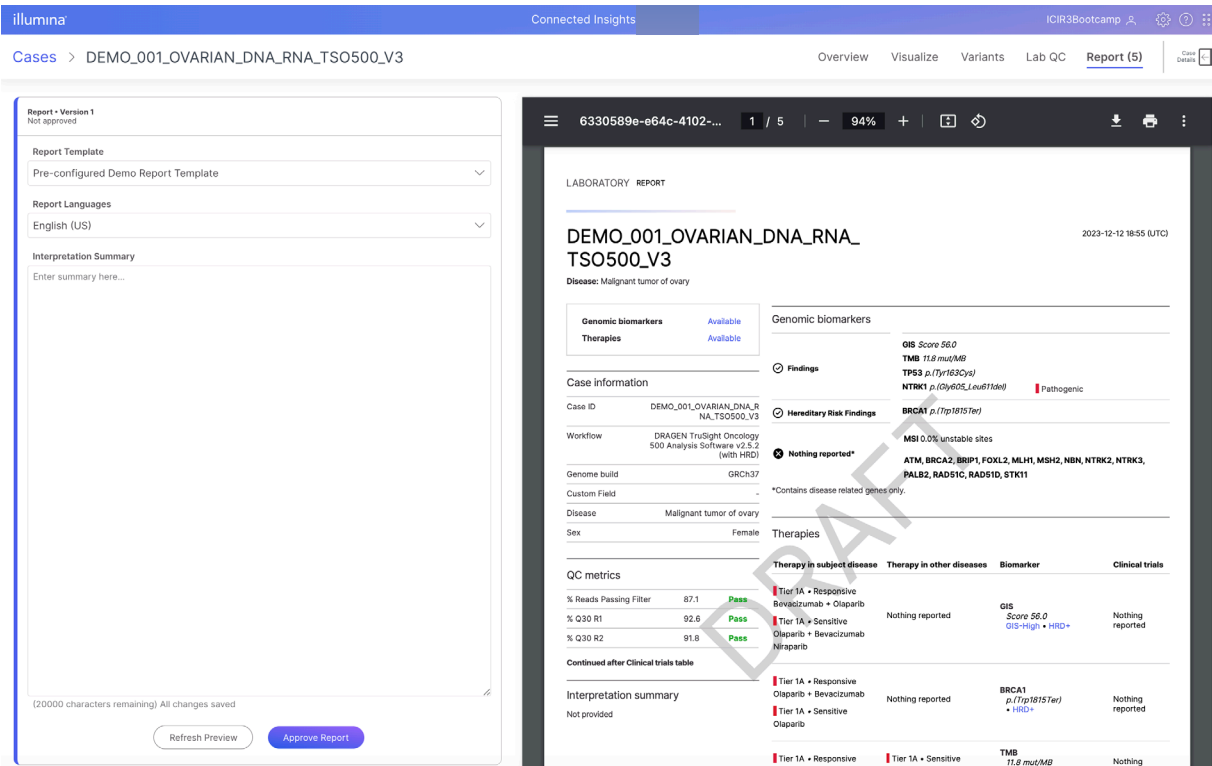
illumina Connected Insights ICIR3Bootcamp

Cases > DEMO_001_OVARIAN_DNA_RNA_TSO500_V3

Overview Visualize Variants Lab QC Report (5) Case Details

Report • Version 1
Not approved

Report Template
Pre-configured Demo Report Template

Report Languages
English (US)

Interpretation Summary
Enter summary here...

(20000 characters remaining) All changes saved

Refresh Preview Approve Report

6330589e-e64c-4102-... 1 / 5 — 94% +

LABORATORY REPORT

DEMO_001_OVARIAN_DNA_RNA_TSO500_V3

2023-12-12 18:55 (UTC)

Disease: Malignant tumor of ovary

| Genomic biomarkers | Available |
|---|---|
| Therapies | Available |

Case information

| Case ID | DEMO_001_OVARIAN_DNA_RNA_TSO500_V3 |
|---|---|
| Workflow | DRAGEN TruSight Oncology 500 Analysis Software v2.5.2 (with HRD) |
| Genome build | GRCh37 |
| Custom Field | - |
| Disease | Malignant tumor of ovary |
| Sex | Female |

QC metrics

| % Reads Passing Filter | 87.1 | Pass |
|---|---|---|
| % Q30 R1 | 92.6 | Pass |
| % Q30 R2 | 91.8 | Pass |

Continued after Clinical trials table

Interpretation summary
Not provided

Genomic biomarkers

Findings
GIS Score 56.0
TMB 11.8 mut/MB
TP53 p.(Tyr163Cys)
NTRK1 p.(Gly605_Leu611del) Pathogenic

Hereditary Risk Findings
BRCA1 p.(Trp1815Ter)

Nothing reported*
MSI 0.0% unstable sites
ATM, BRCA2, BRIP1, FOXL2, MLH1, MSH2, NBN, NTRK2, NTRK3, PALB2, RAD51C, RAD51D, STK11

*Contains disease related genes only.

Therapies

| Therapy in subject disease | Therapy in other diseases | Biomarker | Clinical trials |
|---|---|---|---|
| Tier 1A • Responsive Bevacizumab + Olaparib Tier 1A • Sensitive Olaparib + Bevacizumab Niraparib | Nothing reported | GIS Score 56.0 GIS-High • HRD+ | Nothing reported |
| Tier 1A • Responsive Olaparib + Bevacizumab Tier 1A • Sensitive Olaparib | Nothing reported | BRCA1 p.(Trp1815Ter) • HRD+ | Nothing reported |
| Tier 1A • Responsive | Tier 1A • Sensitive | TMB 11.8 mut/MB | Nothing |

DRAFT